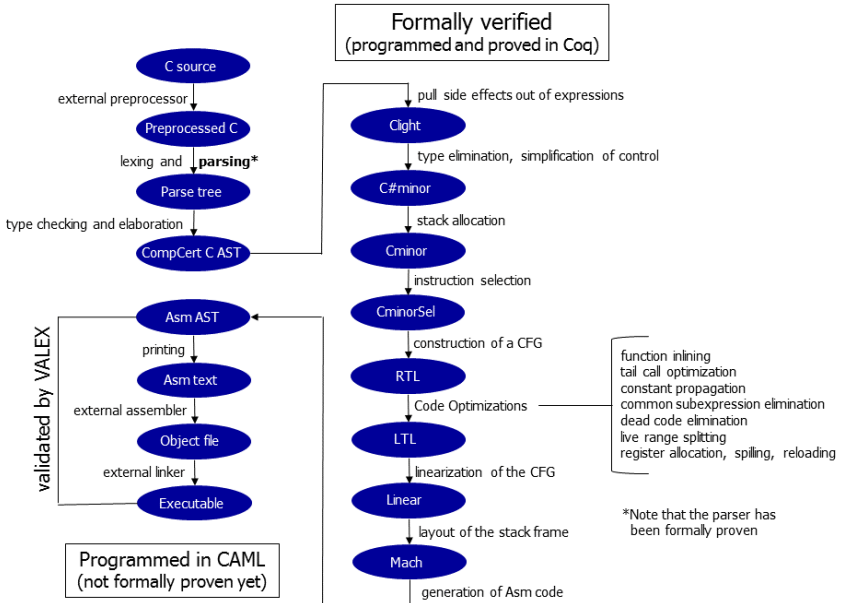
Formally verified
(programmed and proved in Coq)

C source
external preprocessor
Preprocessed C
lexing and **parsing***
Parse tree
type checking and elaboration
CompCert C AST

pull side effects out of expressions
Clight
type elimination, simplification of control
C#minor
stack allocation
Cminor
instruction selection
CminorSel
construction of a CFG
RTL
Code Optimizations
LTL
linearization of the CFG
Linear
layout of the stack frame
Mach
generation of Asm code

function inlining
tail call optimization
constant propagation
common subexpression elimination
dead code elimination
live range splitting
register allocation, spilling, reloading

*Note that the parser has been formally proven

validated by VALEX
Asm AST
printing
Asm text
external assembler
Object file
external linker
Executable

Programmed in CAML
(not formally proven yet)